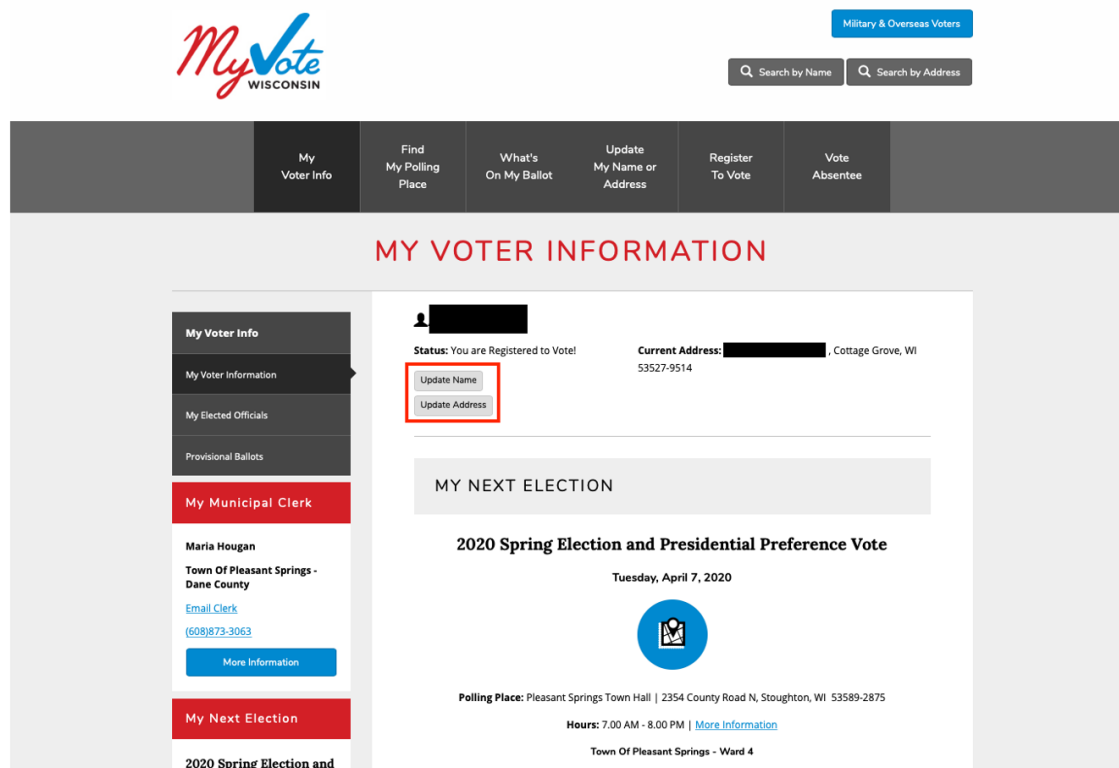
MyVote WISCONSIN

Military & Overseas Voters

Search by Name | Search by Address

My Voter Info | Find My Polling Place | What's On My Ballot | Update My Name or Address | Register To Vote | Vote Absentee

MY VOTER INFORMATION

My Voter Info

My Voter Information

My Elected Officials

Provisional Ballots

My Municipal Clerk

Maria Hougan

Town Of Pleasant Springs - Dane County

Email Clerk

(608)873-3063

More Information

My Next Election

2020 Spring Election and

Status: You are Registered to Vote!

Current Address: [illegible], Cottage Grove, WI 53527-9514

Update Name

Update Address

MY NEXT ELECTION

2020 Spring Election and Presidential Preference Vote

Tuesday, April 7, 2020

Polling Place: Pleasant Springs Town Hall | 2354 County Road N, Stoughton, WI 53589-2875

Hours: 7.00 AM - 8.00 PM | More Information

Town Of Pleasant Springs - Ward 4